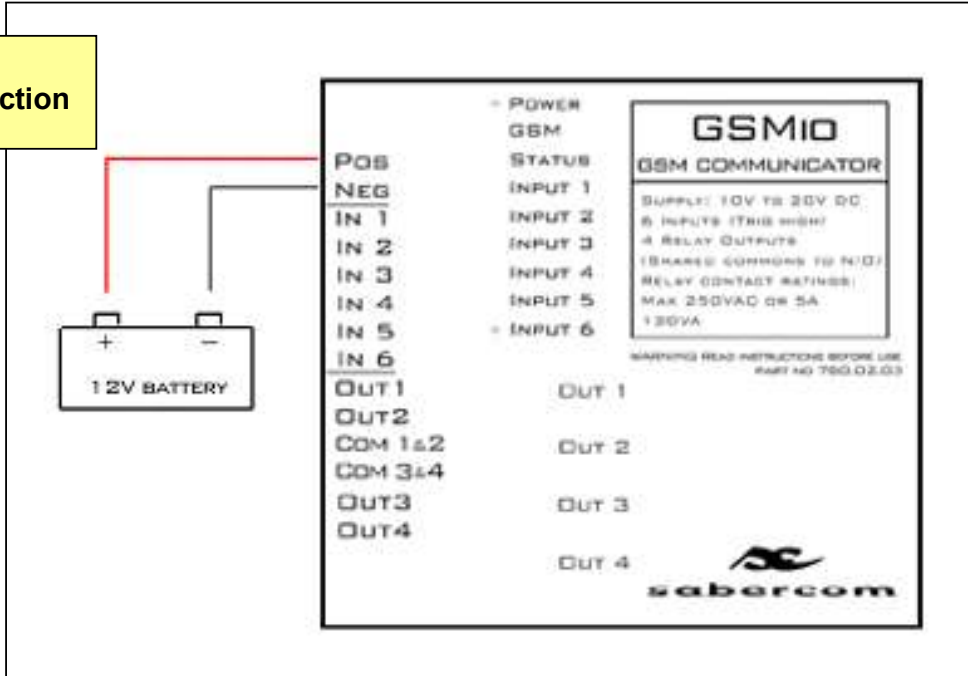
ction

+ − 12V BATTERY

Pos
Neg
In 1
In 2
In 3
In 4
In 5
In 6
Out 1
Out 2
Com 1&2
Com 3&4
Out3
Out4

Power
GSM
Status
Input 1
Input 2
Input 3
Input 4
Input 5
Input 6

GSMio
GSM COMMUNICATOR

Supply: 10V to 20V DC
6 Inputs (Trig high)
4 Relay Outputs
(Shared commons to N/O)
Relay contact ratings:
Max 250VAC or 5A
130VA

WARNING READ INSTRUCTIONS BEFORE USE
PART NO 760.02.03

Out 1

Out 2

Out 3

Out 4

sabercom